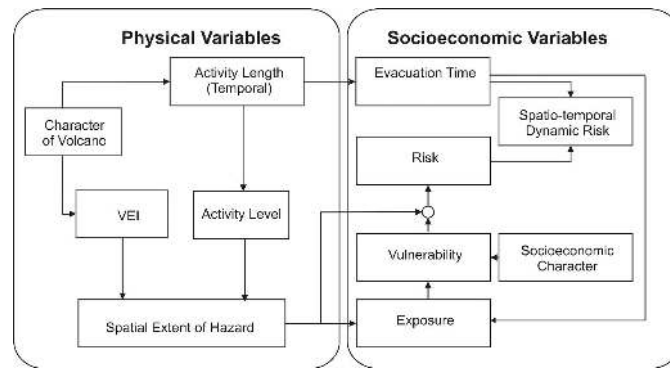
Physical Variables

Activity Length (Temporal)

Character of Volcano

VEI

Activity Level

Spatial Extent of Hazard

Socioeconomic Variables

Evacuation Time

Spatio-temporal Dynamic Risk

Risk

Vulnerability

Socioeconomic Character

Exposure